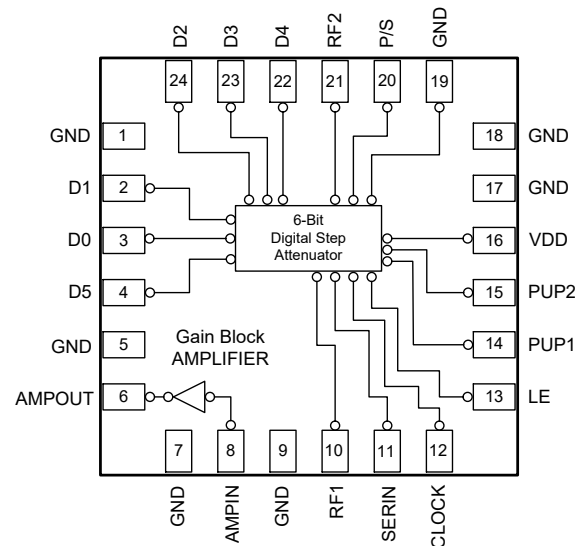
D2 D3 D4 RF2 P/S GND

24 23 22 21 20 19

GND 1
D1 2
D0 3
D5 4
GND 5
AMPOUT 6

18 GND
17 GND
16 VDD
15 PUP2
14 PUP1
13 LE

6-Bit
Digital Step
Attenuator

Gain Block
AMPLIFIER

7 8 9 10 11 12

GND AMPIN GND RF1 SERIN CLOCK